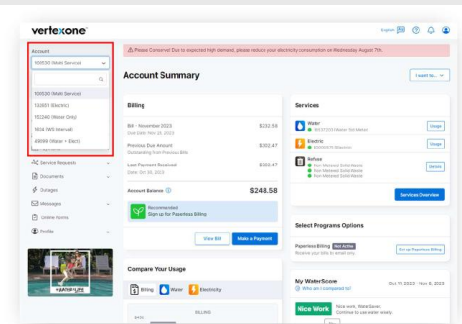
vertexone

English

Account

105530 (Multi Service)

105530 (Multi Service)
133051 (Electric)
152240 (Water Only)
1836 (WD Interval)
49098 (Water + Elect)

⚠ Please Conserve! Due to expected high demand, please reduce your electricity consumption on Wednesday August 7th.

Account Summary

I want to...

Billing

Bill - November 2023
Due Date: Nov 28, 2023
$232.58

Previous Due Amount
Outstanding from Previous Bills
$302.47

Last Payment Received
Date: Oct 28, 2023
$302.47

Account Balance
$248.58

Recommended
Sign up for Paperless Billing

View Bill
Make a Payment

Services

Water
Usage

Electric
Usage

Refuse
Details

Services Overview

Select Programs Options

Paperless Billing
Receive your bills in email only
Set up Paperless Billing

Service Requests
Documents
Outages
Messages
Online Forms
Profile

Compare Your Usage

Billing
Water
Electricity

BILLING

My WaterScore
Who am I compared to?

Nice Work
Nice work, WaterSaver. Continue to use water wisely.